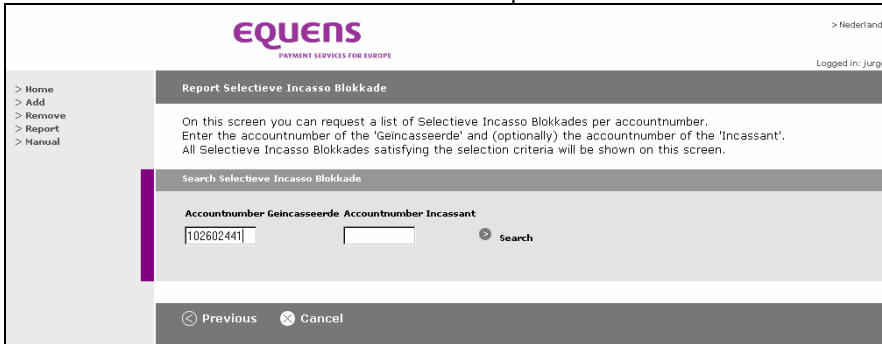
EQUENS
PAYMENT SERVICES FOR EUROPE

> Nederland

Logged in: jurg

> Home
> Add
> Remove
> Report
> Manual

Report Selectieve Incasso Blokkade

On this screen you can request a list of Selectieve Incasso Blokkades per accountnumber.
Enter the accountnumber of the 'Geincasseerde' and (optionally) the accountnumber of the 'Incassant'.
All Selectieve Incasso Blokkades satisfying the selection criteria will be shown on this screen.

Search Selectieve Incasso Blokkade

Accountnumber Geincasseerde Accountnumber Incassant

102602441

Search

Previous Cancel